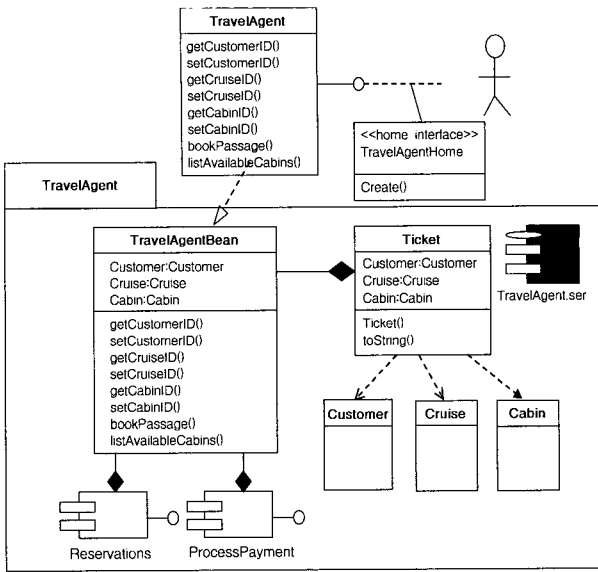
TravelAgent

getCustomerID()
setCustomerID()
getCruiseID()
setCruiseID()
getCabinID()
setCabinID()
bookPassage()
listAvailableCabins()

<<home interface>>
TravelAgentHome

Create()

TravelAgent

TravelAgentBean

Customer:Customer
Cruise:Cruise
Cabin:Cabin

getCustomerID()
setCustomerID()
getCruiseID()
setCruiseID()
getCabinID()
setCabinID()
bookPassage()
listAvailableCabins()

Ticket

Customer:Customer
Cruise:Cruise
Cabin:Cabin

Ticket()
toString()

TravelAgent.ser

Customer

Cruise

Cabin

Reservations

ProcessPayment